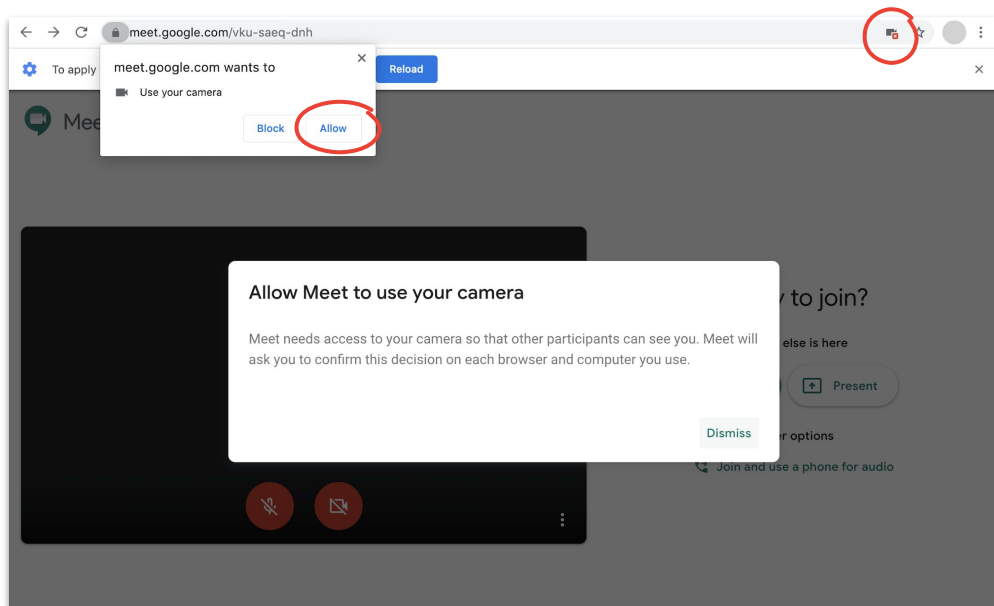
meet.google.com/vku-saeq-dnh

To apply

Reload

meet.google.com wants to

Use your camera

Block

Allow

Mee

Allow Meet to use your camera

Meet needs access to your camera so that other participants can see you. Meet will ask you to confirm this decision on each browser and computer you use.

Dismiss

y to join?

else is here

Present

er options

Join and use a phone for audio